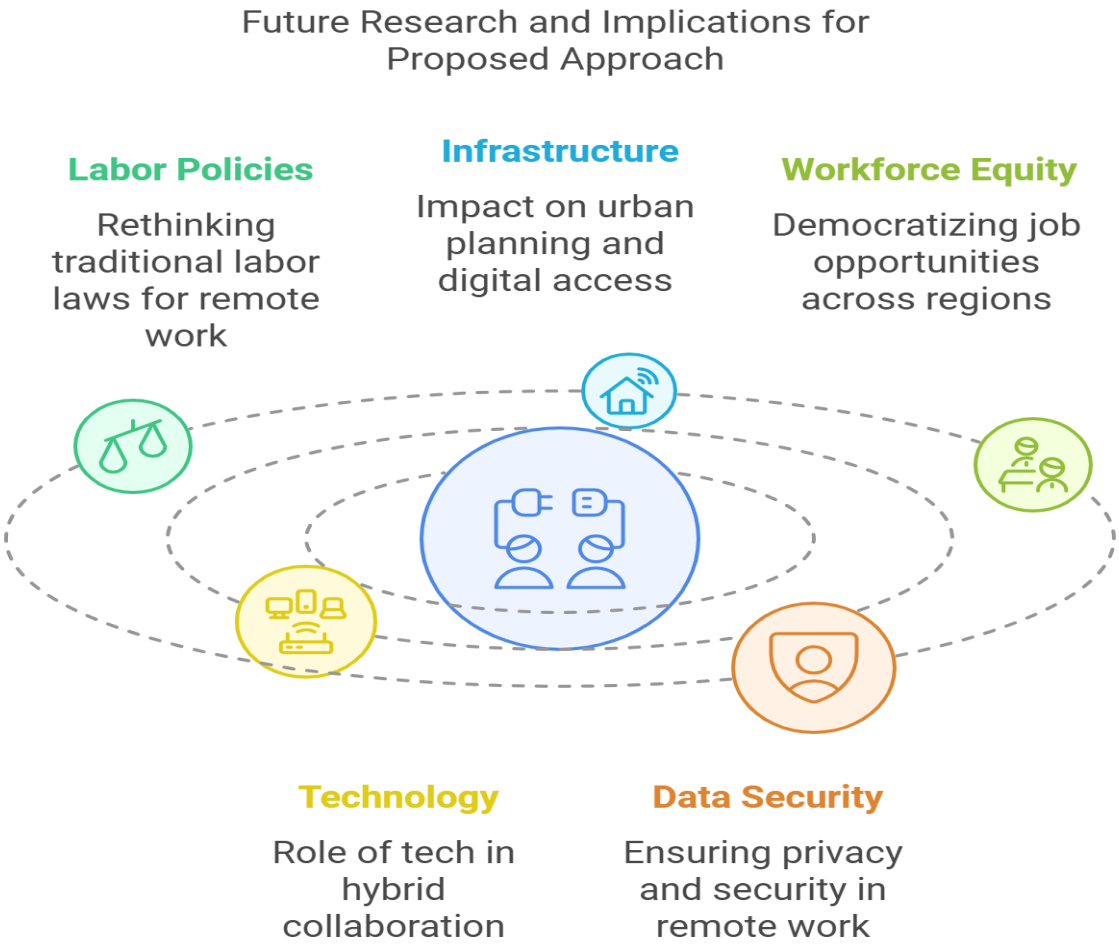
Future Research and Implications for Proposed Approach

Labor Policies

Rethinking traditional labor laws for remote work

Infrastructure

Impact on urban planning and digital access

Workforce Equity

Democratizing job opportunities across regions

Technology

Role of tech in hybrid collaboration

Data Security

Ensuring privacy and security in remote work